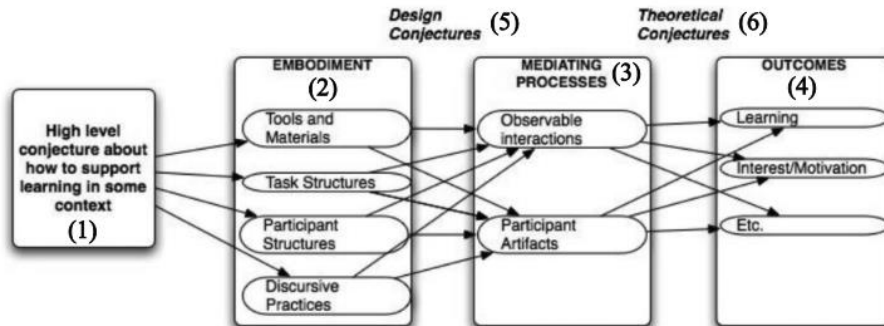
Design Conjectures (5)

Theoretical Conjectures (6)

High level conjecture about how to support learning in some context
(1)

EMBODIMENT
(2)
Tools and Materials
Task Structures
Participant Structures
Discursive Practices

MEDIATING PROCESSES (3)
Observable interactions
Participant Artifacts

OUTCOMES
(4)
Learning
Interest/Motivation
Etc.